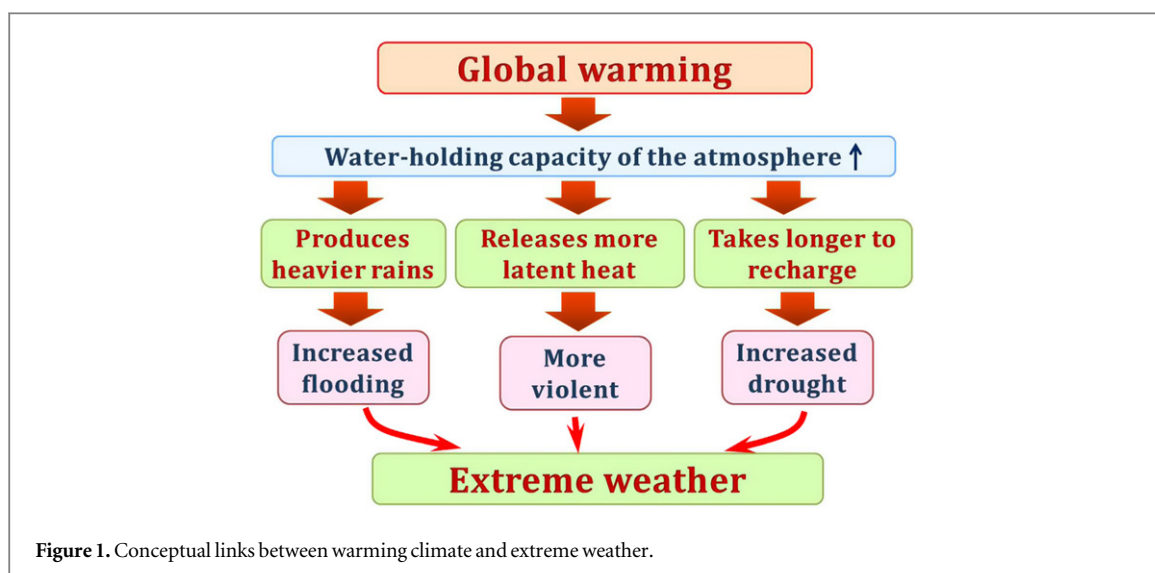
Global warming

Water-holding capacity of the atmosphere ↑

Produces heavier rains

Releases more latent heat

Takes longer to recharge

Increased flooding

More violent

Increased drought

Extreme weather

**Figure 1.** Conceptual links between warming climate and extreme weather.